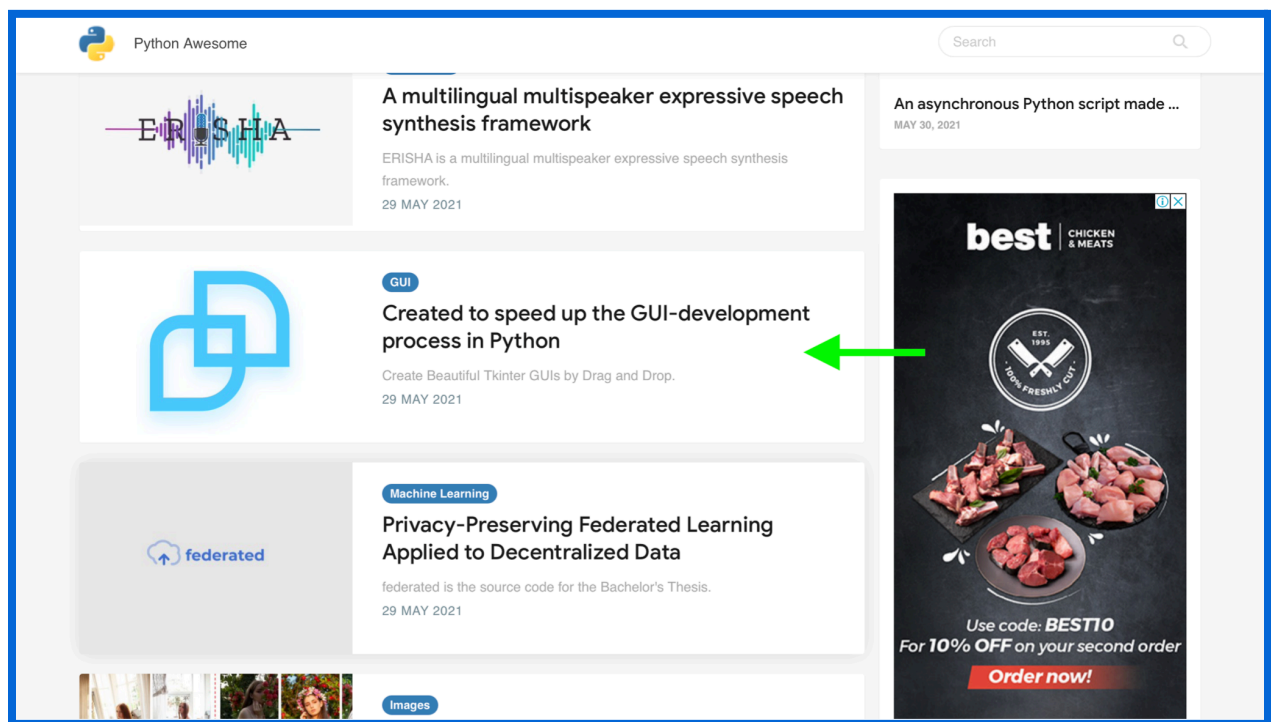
Python Awesome

Search

ERISHA

A multilingual multispeaker expressive speech synthesis framework

ERISHA is a multilingual multispeaker expressive speech synthesis framework.

29 MAY 2021

GUI

Created to speed up the GUI-development process in Python

Create Beautiful Tkinter GUIs by Drag and Drop.

29 MAY 2021

federated

Machine Learning

Privacy-Preserving Federated Learning Applied to Decentralized Data

federated is the source code for the Bachelor's Thesis.

29 MAY 2021

Images

An asynchronous Python script made ...

MAY 30, 2021

best CHICKEN & MEATS

EST. 1995 100% FRESHLY CUT

Use code: BEST10
For 10% OFF on your second order

Order now!